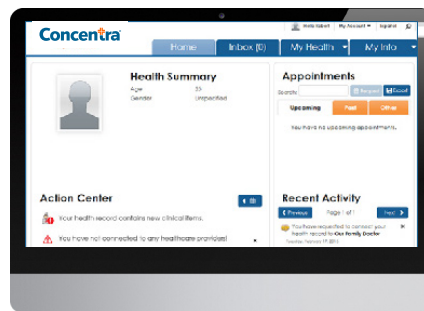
Concentra

Hello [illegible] | My Account | Español

Home
Inbox (0)
My Health
My Info

Health Summary
Age 35
Gender Unspecified

Appointments
Search: Request Email
Upcoming Past Other
You have no upcoming appointments.

Action Center
Your health record contains new clinical items.
You have not connected to any healthcare providers!

Recent Activity
Previous Page 1 of 1 Next
You have requested to connect your health record to Our Family Doctor
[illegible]